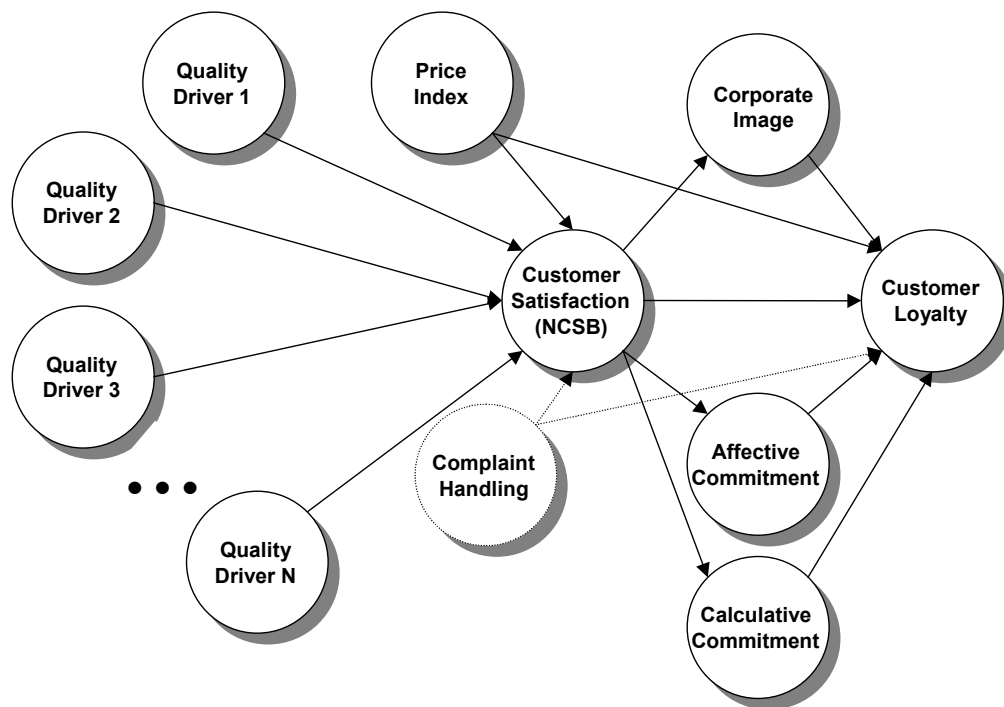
Quality Driver 1

Price Index

Corporate Image

Quality Driver 2

Customer Satisfaction (NCSB)

Customer Loyalty

Quality Driver 3

Complaint Handling

Affective Commitment

• • •

Quality Driver N

Calculative Commitment